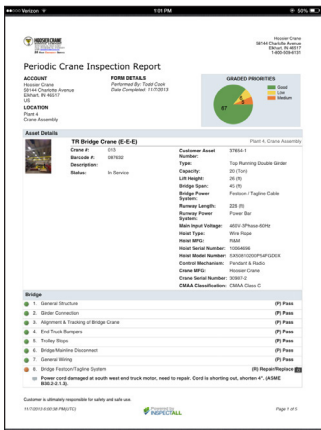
Verizon 1:01 PM 50%

HOOSIER CRANE

Hoosier Crane
58144 Charlotte Avenue
Elkhart, IN 46517
1-800-509-6131

Periodic Crane Inspection Report

ACCOUNT
Hoosier Crane
58144 Charlotte Avenue
Elkhart, IN 46517
US

FORM DETAILS
Performed By: Todd Cook
Date Completed: 11/7/2013

GRADED PRIORITIES
Good
Low
Medium

LOCATION
Plant 4
Crane Assembly

Asset Details

TR Bridge Crane (E-E-E)
Plant 4: Crane Assembly

| | | | |
|---|---|---|---|
| Crane #: | 015 | Customer Asset Number: | 37864-1 |
| Barcode #: | 087632 | Type: | Top Running Double Girder |
| Description: | | Capacity: | 20 (Ton) |
| Status: | In Service | Lift Height: | 26 (ft) |
| | | Bridge Span: | 40 (ft) |
| | | Bridge Power System: | Festoon / Tagline Cable |
| | | Runway Length: | 225 (ft) |
| | | Runway Power System: | Power Bar |
| | | Main Input Voltage: | 460V-3Phase-60Hz |
| | | Hoist Type: | Wire Rope |
| | | Hoist MFG: | R&M |
| | | Hoist Serial Number: | 10064606 |
| | | Hoist Model Number: | EX50810200P54FQDEK |
| | | Control Mechanism: | Pendant & Radio |
| | | Crane MFG: | Hoosier Crane |
| | | Crane Serial Number: | 30907-2 |
| | | CMAA Classification: | CMAA Class C |

Bridge

1. General Structure (P) Pass
2. Girder Connection (P) Pass
3. Alignment & Tracking of Bridge Crane (P) Pass
4. End Truck Bumpers (P) Pass
5. Trolley Stops (P) Pass
6. Bridge/Mainline Disconnect (P) Pass
7. General Wiring (P) Pass
8. Bridge Festoon/Tagline System (R) Repair/Replace

Power cord damaged at south west end truck motor, need to repair. Cord is shorting out, shorten 4". (ASME B30.2-2.1.3)

Customer is ultimately responsible for safety and safe use.

11/7/2013 6:01:38 PM(UTC)

Powered by INSPECTALL

Page 1 of 5